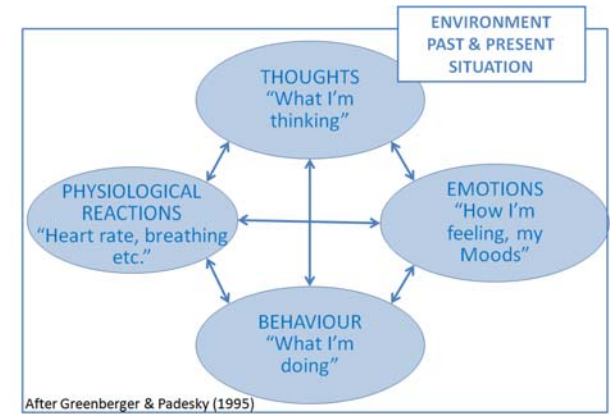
ENVIRONMENT
PAST & PRESENT
SITUATION

THOUGHTS
"What I'm thinking"

PHYSIOLOGICAL REACTIONS
"Heart rate, breathing etc."

EMOTIONS
"How I'm feeling, my Moods"

BEHAVIOUR
"What I'm doing"

After Greenberger & Padesky (1995)